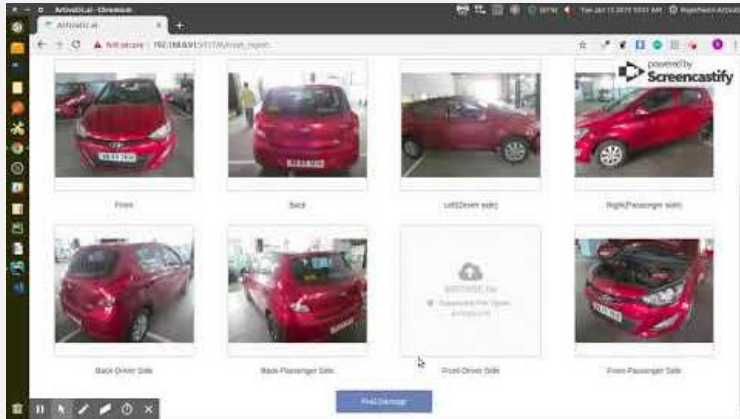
ArtiVatic.ai - Chromium

ArtiVatic.ai

Not secure | 192.168.0.51

powered by Screencastify

Front

Back

Left(Driver side)

Right(Passenger side)

Back Driver Side

Back Passenger Side

BROWSE file

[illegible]

Front Driver Side

Front Passenger Side

Find Damage